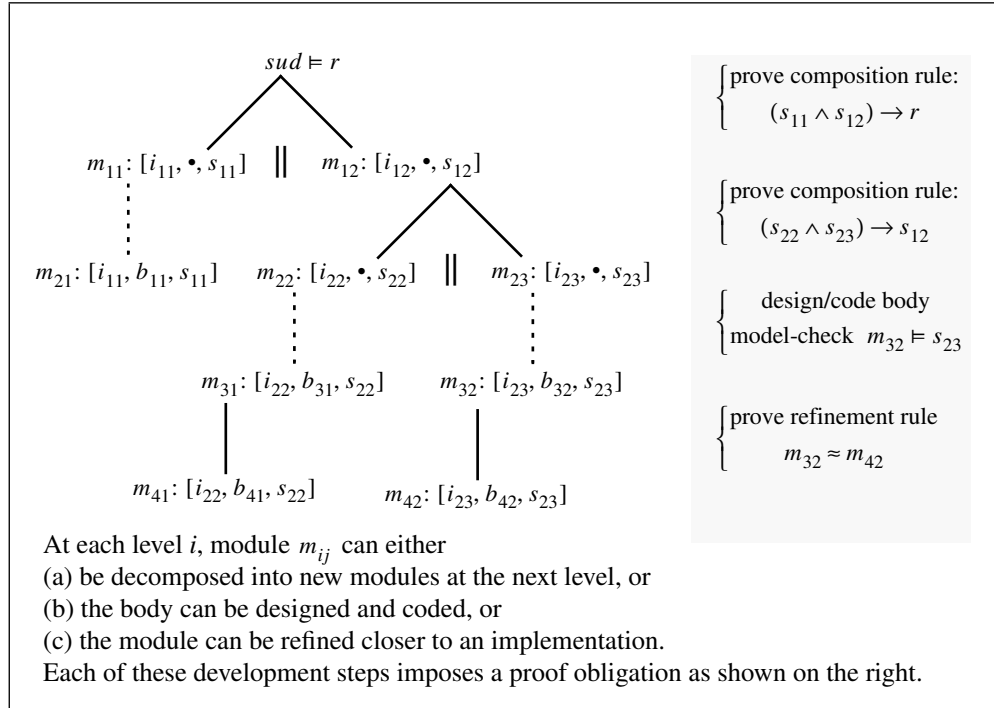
$sud \models r$

$m_{11}$: $[i_{11}, \bullet, s_{11}]$ $\|$ $m_{12}$: $[i_{12}, \bullet, s_{12}]$

$m_{21}$: $[i_{11}, b_{11}, s_{11}]$

$m_{22}$: $[i_{22}, \bullet, s_{22}]$ $\|$ $m_{23}$: $[i_{23}, \bullet, s_{23}]$

$m_{31}$: $[i_{22}, b_{31}, s_{22}]$

$m_{32}$: $[i_{23}, b_{32}, s_{23}]$

$m_{41}$: $[i_{22}, b_{41}, s_{22}]$

$m_{42}$: $[i_{23}, b_{42}, s_{23}]$

prove composition rule: $(s_{11} \wedge s_{12}) \rightarrow r$

prove composition rule: $(s_{22} \wedge s_{23}) \rightarrow s_{12}$

design/code body
model-check $m_{32} \models s_{23}$

prove refinement rule
$m_{32} \approx m_{42}$

At each level $i$, module $m_{ij}$ can either
(a) be decomposed into new modules at the next level, or
(b) the body can be designed and coded, or
(c) the module can be refined closer to an implementation.
Each of these development steps imposes a proof obligation as shown on the right.